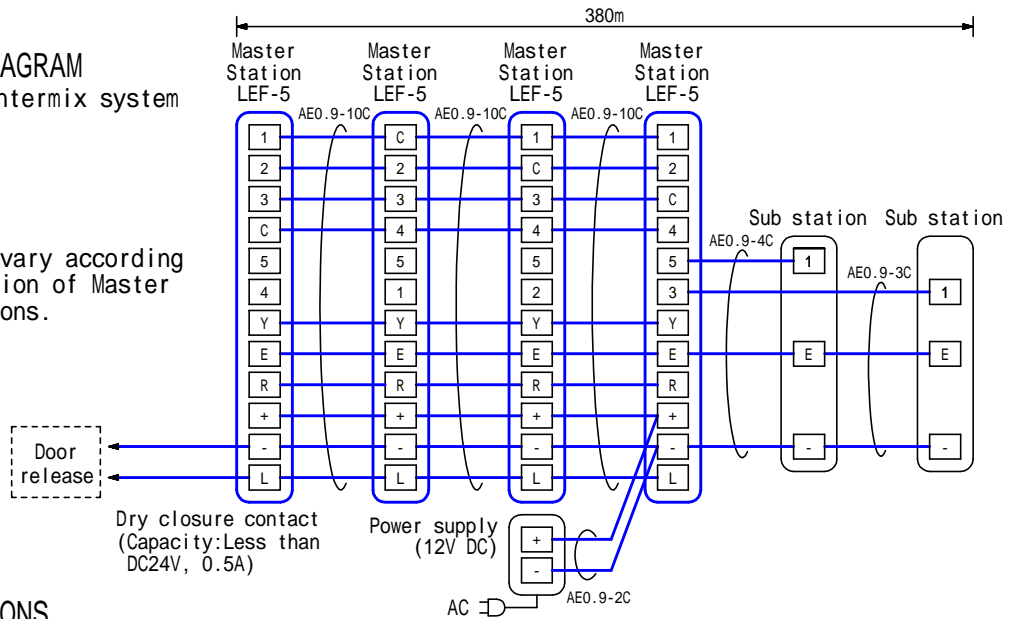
AGRAM
ntermix system

vary according
ion of Master
ons.

380m

Master Station LEF-5
Master Station LEF-5
Master Station LEF-5
Master Station LEF-5

AE0.9-10C
AE0.9-10C
AE0.9-10C

| 1 | C | 1 | 1 |
|---|---|---|---|
| 2 | 2 | C | 2 |
| 3 | 3 | 3 | C |
| C | 4 | 4 | 4 |
| 5 | 5 | 5 | 5 |
| 4 | 1 | 2 | 3 |
| Y | Y | Y | Y |
| E | E | E | E |
| R | R | R | R |
| + | + | + | + |
| - | - | - | - |
| L | L | L | L |

Sub station
Sub station
AE0.9-4C
AE0.9-3C
1
1
E
E
-
-

Door release

Dry closure contact
(Capacity:Less than DC24V, 0.5A)

Power supply
(12V DC)
+
-
AE0.9-2C
AC

ONS